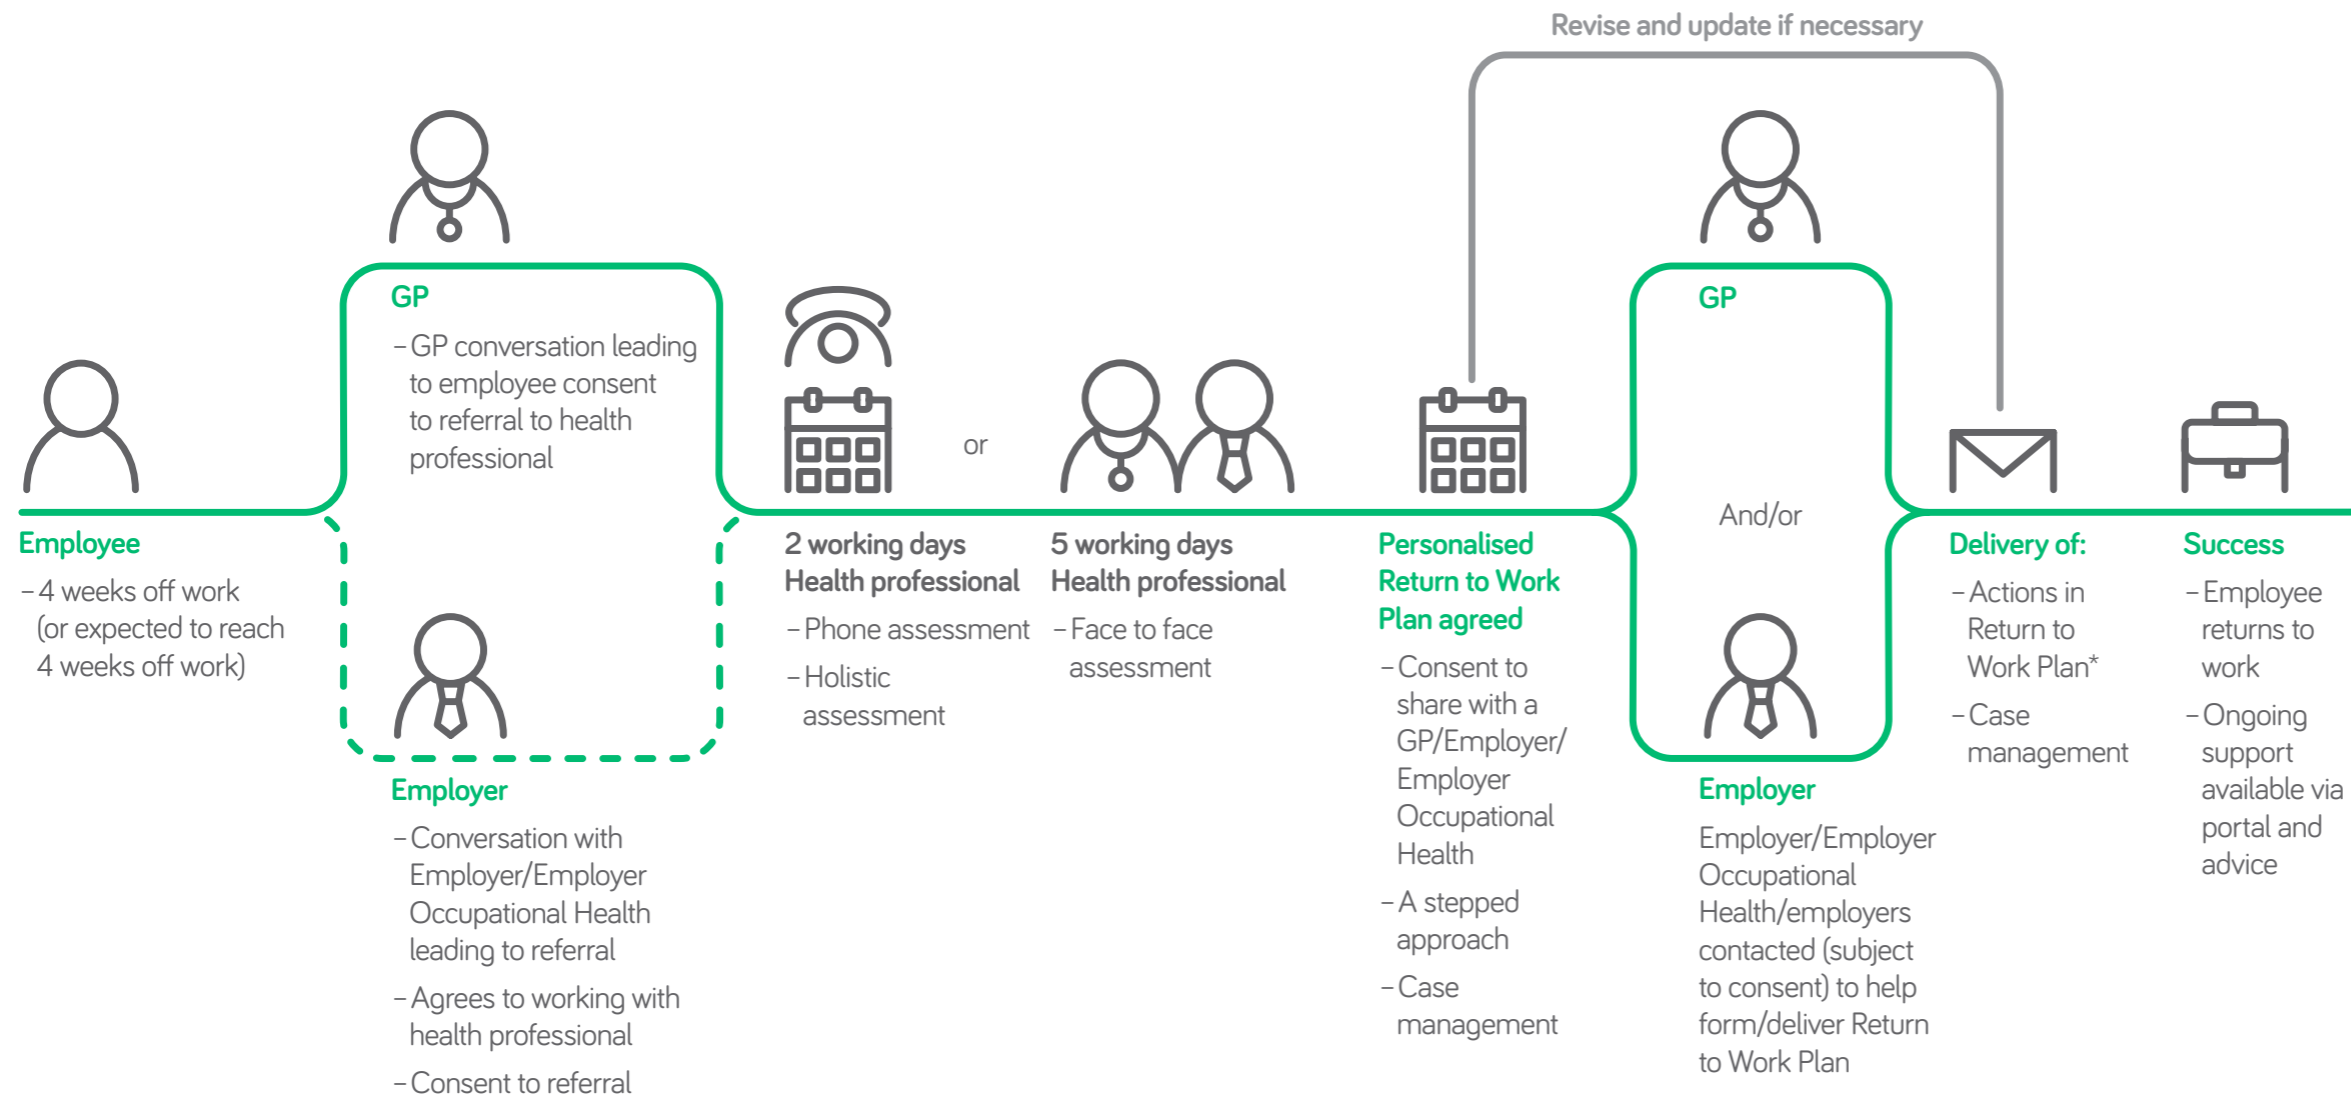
Revise and update if necessary

Employee
– 4 weeks off work (or expected to reach 4 weeks off work)

GP
– GP conversation leading to employee consent to referral to health professional

Employer
– Conversation with Employer/Employer Occupational Health leading to referral
– Agrees to working with health professional
– Consent to referral

or

2 working days Health professional
– Phone assessment
– Holistic assessment

5 working days Health professional
– Face to face assessment

Personalised Return to Work Plan agreed
– Consent to share with a GP/Employer/ Employer Occupational Health
– A stepped approach
– Case management

GP

And/or

Employer
Employer/Employer Occupational Health/employers contacted (subject to consent) to help form/deliver Return to Work Plan

Delivery of:
– Actions in Return to Work Plan*
– Case management

Success
– Employee returns to work
– Ongoing support available via portal and advice